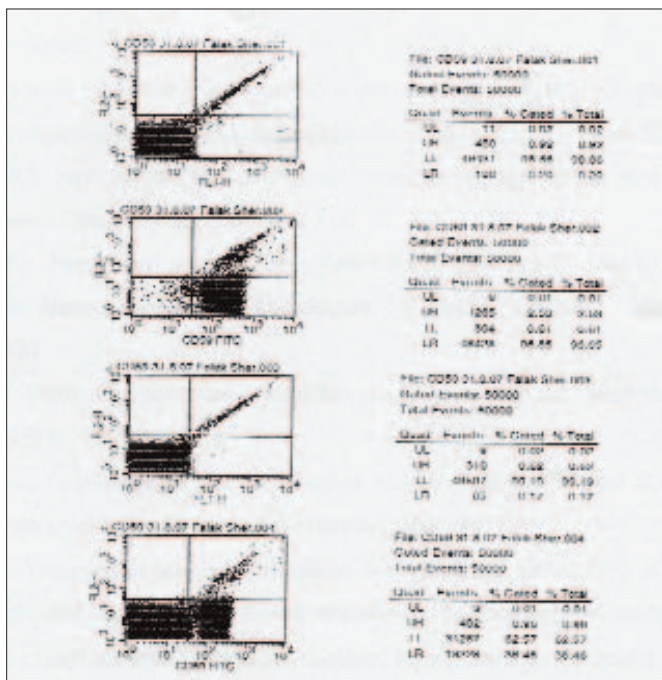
CD59 31.8.07 Falak Sher.001
FL1-H

File: CD59 31.8.07 Falak Sher.001
Gated Events: 50000
Total Events: 50000

| Quad | Events | % Gated | % Total |
|---|---|---|---|
| UL | 11 | 0.02 | 0.02 |
| UR | 450 | 0.92 | 0.92 |
| LL | 49247 | 98.48 | 98.48 |
| LR | 292 | 0.58 | 0.58 |

CD59 31.8.07 Falak Sher.002
CD59 FITC

File: CD59 31.8.07 Falak Sher.002
Gated Events: 50000
Total Events: 50000

| Quad | Events | % Gated | % Total |
|---|---|---|---|
| UL | 9 | 0.01 | 0.01 |
| UR | 1265 | 2.53 | 2.53 |
| LL | 304 | 0.61 | 0.61 |
| LR | 48428 | 96.85 | 96.85 |

CD55 31.8.07 Falak Sher.003
FL1-H

File: CD55 31.8.07 Falak Sher.003
Gated Events: 50000
Total Events: 50000

| Quad | Events | % Gated | % Total |
|---|---|---|---|
| UL | 9 | 0.02 | 0.02 |
| UR | 310 | 0.62 | 0.62 |
| LL | 49687 | 99.19 | 99.19 |
| LR | 85 | 0.17 | 0.17 |

CD55 31.8.07 Falak Sher.004
CD55 FITC

File: CD55 31.8.07 Falak Sher.004
Gated Events: 50000
Total Events: 50000

| Quad | Events | % Gated | % Total |
|---|---|---|---|
| UL | 9 | 0.01 | 0.01 |
| UR | 492 | 0.98 | 0.98 |
| LL | 31287 | 62.57 | 62.57 |
| LR | 18226 | 36.45 | 36.45 |